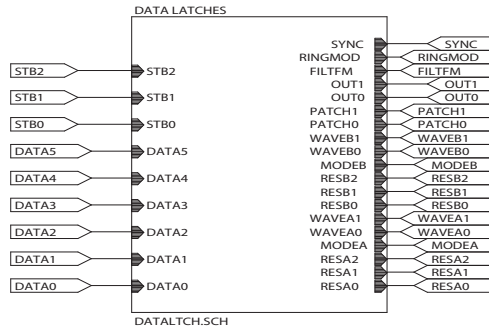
DATA LATCHES

STB2
STB1
STB0
DATA5
DATA4
DATA3
DATA2
DATA1
DATA0

STB2
STB1
STB0
DATA5
DATA4
DATA3
DATA2
DATA1
DATA0

SYNC
RINGMOD
FILTFM
OUT1
OUT0
PATCH1
PATCH0
WAVEB1
WAVEB0
MODEB
RESB2
RESB1
RESB0
WAVEA1
WAVEA0
MODEA
RESA2
RESA1
RESA0

SYNC
RINGMOD
FILTFM
OUT1
OUT0
PATCH1
PATCH0
WAVEB1
WAVEB0
MODEB
RESB2
RESB1
RESB0
WAVEA1
WAVEA0
MODEA
RESA2
RESA1
RESA0

DATALTCH.SCH